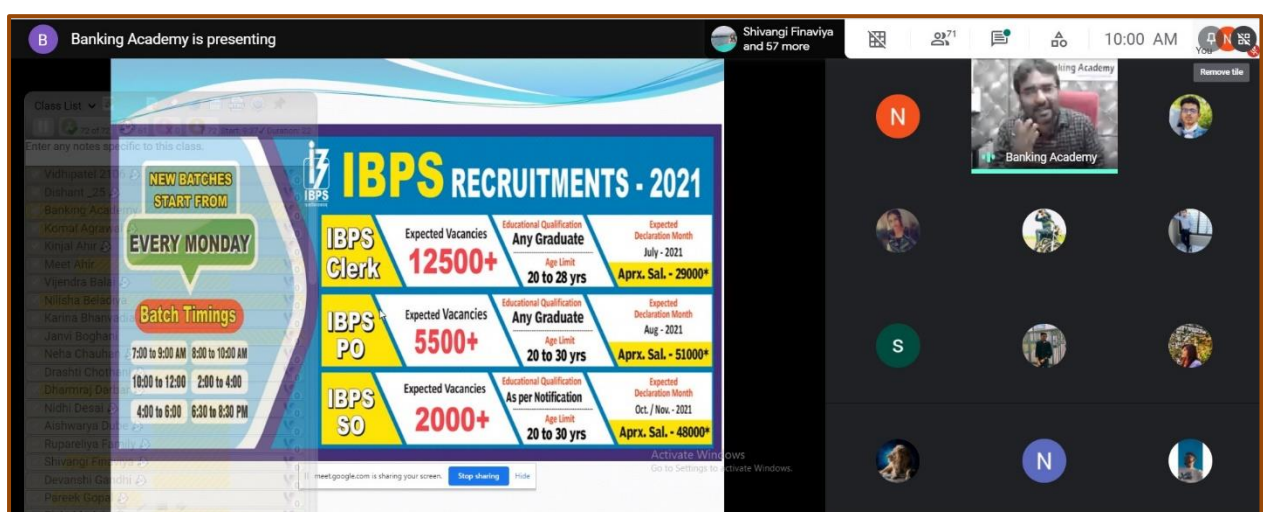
B Banking Academy is presenting

Shivangi Finaviya and 57 more

71

10:00 AM

You

Remove tile

Class List

Enter any notes specific to this class.

Vidhipatel 210
Dishant _25
Banking Academy
Komal Agrawal
Kinjal Ahir
Meet Ahir
Vijendra Bala
Nilisha Beladiya
Karina Bhanvad
Janvi Boghan
Neha Chauhan
Drashti Chothani
Dhamraj Darbar
Nidhi Desai
Aishwarya Dube
Rupareliya Family
Shivangi Finaviya
Devanshi Gandhi
Pareek Gopal

NEW BATCHES START FROM

EVERY MONDAY

Batch Timings

7:00 to 9:00 AM | 8:00 to 10:00 AM
10:00 to 12:00 | 2:00 to 4:00
4:00 to 6:00 | 6:30 to 8:30 PM

IBPS

IBPS RECRUITMENTS - 2021

| | | | |
|---|---|---|---|
| IBPS Clerk | Expected Vacancies 12500+ | Educational Qualification Any Graduate; Age Limit 20 to 28 yrs | Expected Declaration Month July - 2021; Aprx. Sal. - 29000* |
| IBPS PO | Expected Vacancies 5500+ | Educational Qualification Any Graduate; Age Limit 20 to 30 yrs | Expected Declaration Month Aug - 2021; Aprx. Sal. - 51000* |
| IBPS SO | Expected Vacancies 2000+ | Educational Qualification As per Notification; Age Limit 20 to 30 yrs | Expected Declaration Month Oct. / Nov. - 2021; Aprx. Sal. - 48000* |

meet.google.com is sharing your screen. Stop sharing Hide

Activate Windows
Go to Settings to activate Windows.

N

Banking Academy

Banking Academy

S

N